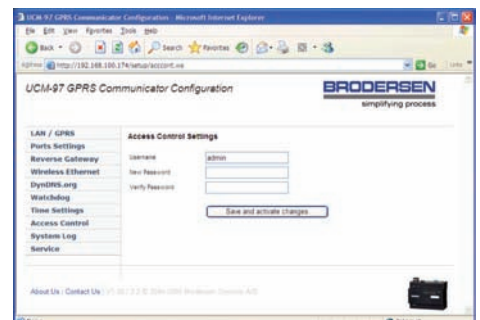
UCM-97 GPRS Communicator Configuration - Microsoft Internet Explorer

File Edit View Favorites Tools Help

Back Search Favorites

Address http://192.168.100.174/setup/account.ws

Go Links

UCM-97 GPRS Communicator Configuration

BRODERSEN
simplifying process

LAN / GPRS
Ports Settings
Reverse Gateway
Wireless Ethernet
DynDNS.org
Watchdog
Time Settings
Access Control
System Log
Service

Access Control Settings

Username admin
New Password
Verify Password

Save and activate changes

About Us : Contact Us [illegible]